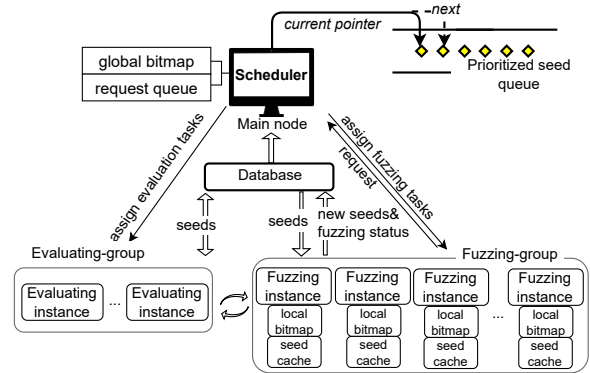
current pointer

-next

global bitmap

request queue

Scheduler

Prioritized seed queue

Main node

assign evaluation tasks

assign fuzzing tasks

request

Database

seeds

seeds

new seeds& fuzzing status

Evaluating-group

Evaluating instance

...

Evaluating instance

Fuzzing-group

Fuzzing instance

local bitmap

seed cache

Fuzzing instance

local bitmap

seed cache

Fuzzing instance

local bitmap

seed cache

...

Fuzzing instance

local bitmap

seed cache